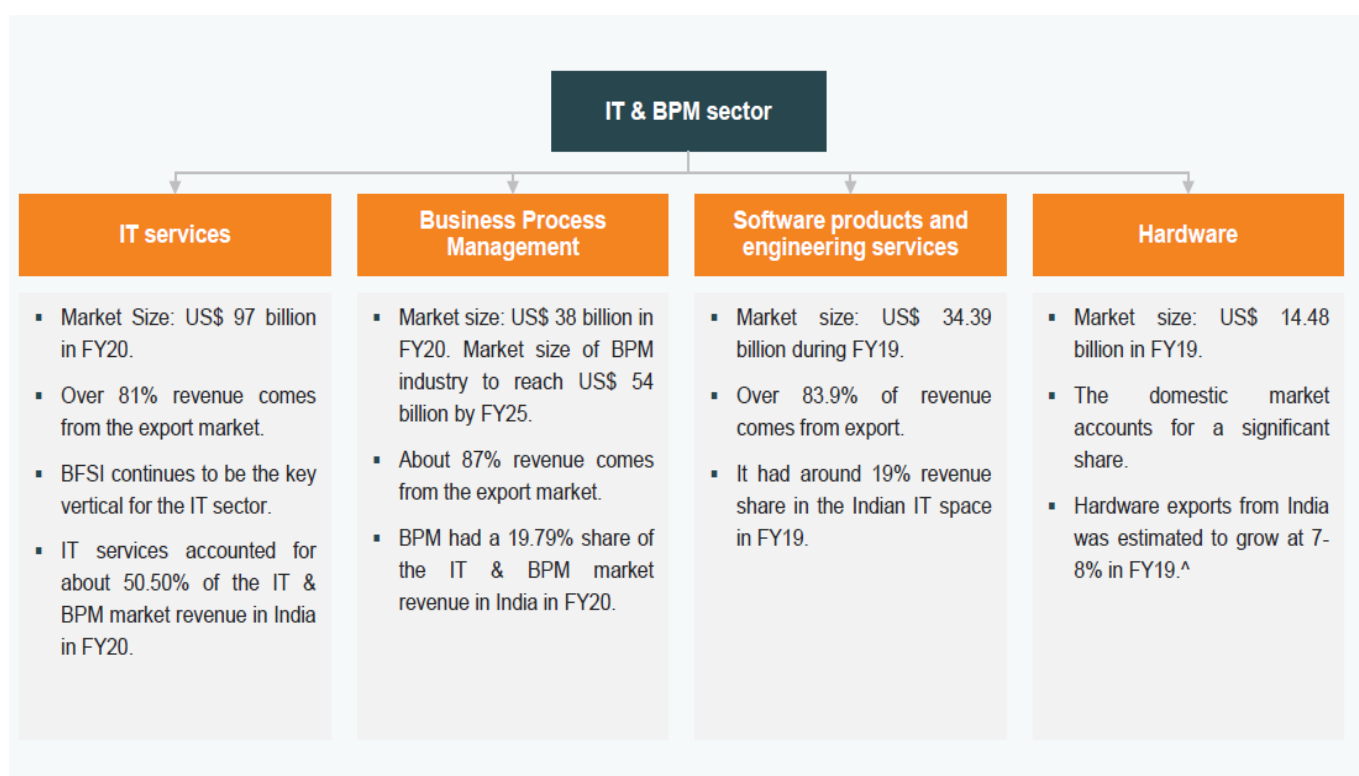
IT & BPM sector

IT services

- Market Size: US$ 97 billion in FY20.
- Over 81% revenue comes from the export market.
- BFSI continues to be the key vertical for the IT sector.
- IT services accounted for about 50.50% of the IT & BPM market revenue in India in FY20.

Business Process Management

- Market size: US$ 38 billion in FY20. Market size of BPM industry to reach US$ 54 billion by FY25.
- About 87% revenue comes from the export market.
- BPM had a 19.79% share of the IT & BPM market revenue in India in FY20.

Software products and engineering services

- Market size: US$ 34.39 billion during FY19.
- Over 83.9% of revenue comes from export.
- It had around 19% revenue share in the Indian IT space in FY19.

Hardware

- Market size: US$ 14.48 billion in FY19.
- The domestic market accounts for a significant share.
- Hardware exports from India was estimated to grow at 7-8% in FY19.^